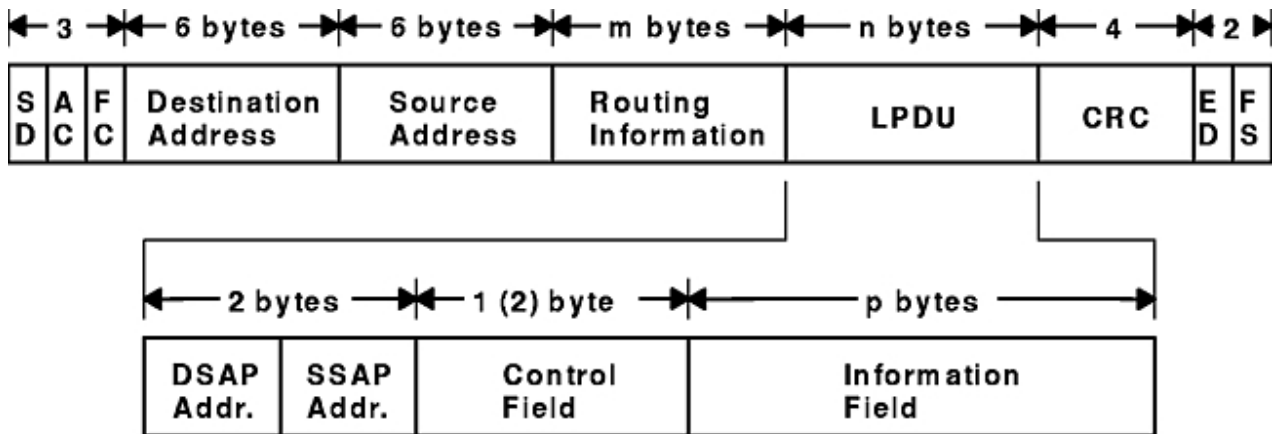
3 6 bytes 6 bytes m bytes n bytes 4 2

| S D | A C | F C | Destination Address | Source Address | Routing Information | LPDU | CRC | E D | F S |
|---|---|---|---|---|---|---|---|---|---|

2 bytes 1 (2) byte p bytes

| DSAP Addr. | SSAP Addr. | Control Field | Information Field |
|---|---|---|---|